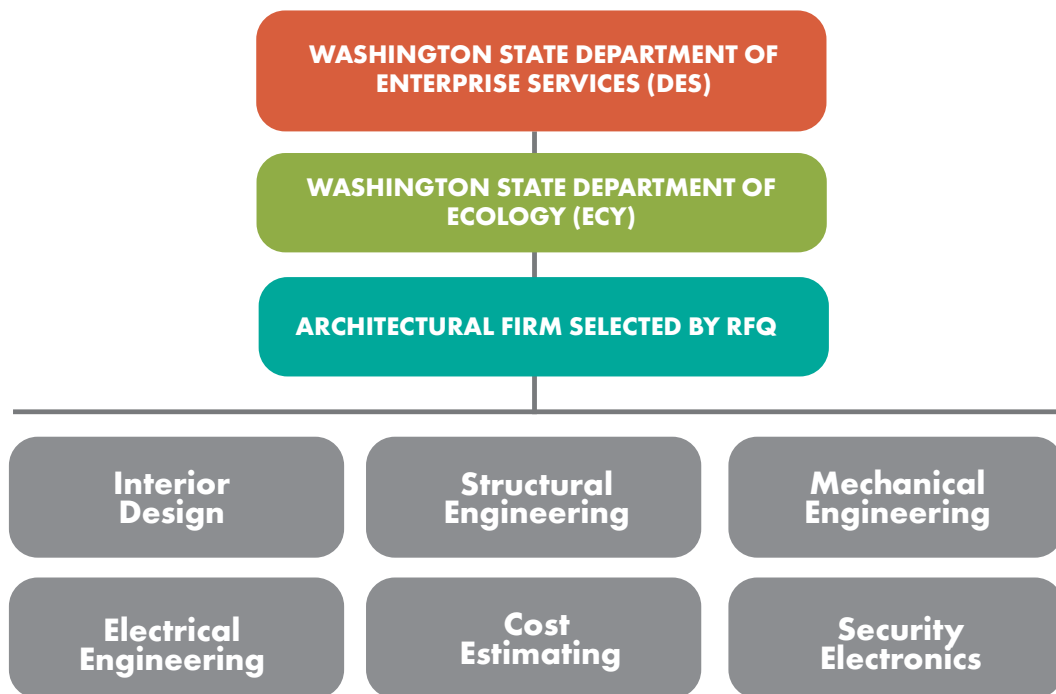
WASHINGTON STATE DEPARTMENT OF ENTERPRISE SERVICES (DES)

WASHINGTON STATE DEPARTMENT OF ECOLOGY (ECY)

ARCHITECTURAL FIRM SELECTED BY RFQ

Interior Design

Structural Engineering

Mechanical Engineering

Electrical Engineering

Cost Estimating

Security Electronics